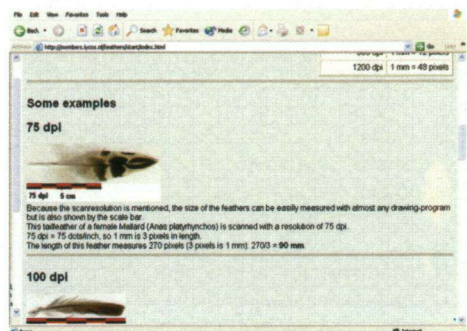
File Edit View Favorites Tools Help

Back Search Favorites Media

Address http://members.lycos.nl/feathers/start/index.html

Go Links

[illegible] dpi | 1 mm = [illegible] pixels

1200 dpi | 1 mm = 48 pixels

Some examples

75 dpi

75 dpi 5 cm

Because the scanresolution is mentioned, the size of the feathers can be easily measured with almost any drawing-program but is also shown by the scale bar.
This tailfeather of a female Mallard (Anas platyrhynchos) is scanned with a resolution of 75 dpi.
75 dpi = 75 dots/inch, so 1 mm is 3 pixels in length.
The length of this feather measures 270 pixels (3 pixels is 1 mm): 270/3 = 90 mm.

100 dpi

Internet